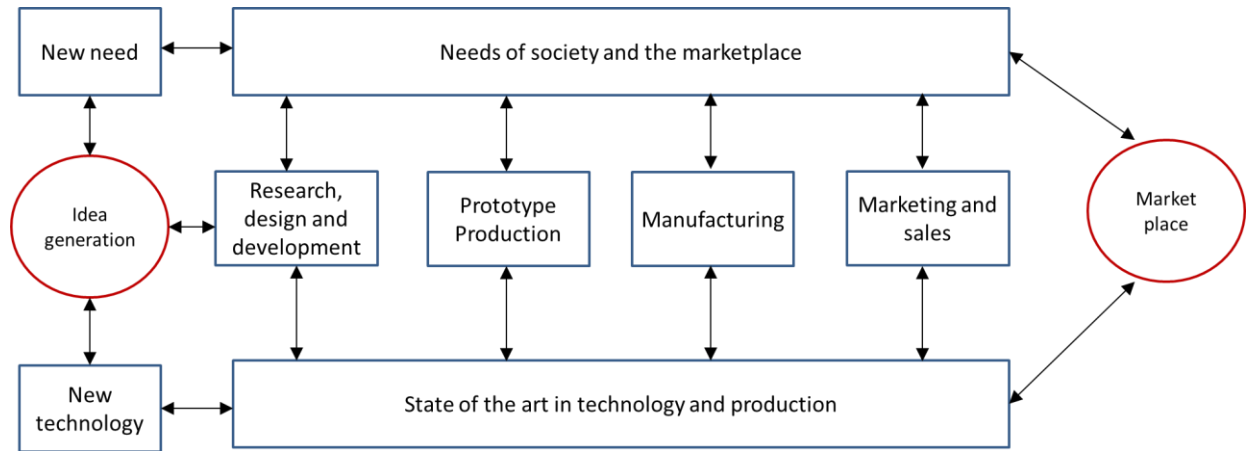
New need

Needs of society and the marketplace

Idea generation

Research, design and development

Prototype Production

Manufacturing

Marketing and sales

Market place

New technology

State of the art in technology and production